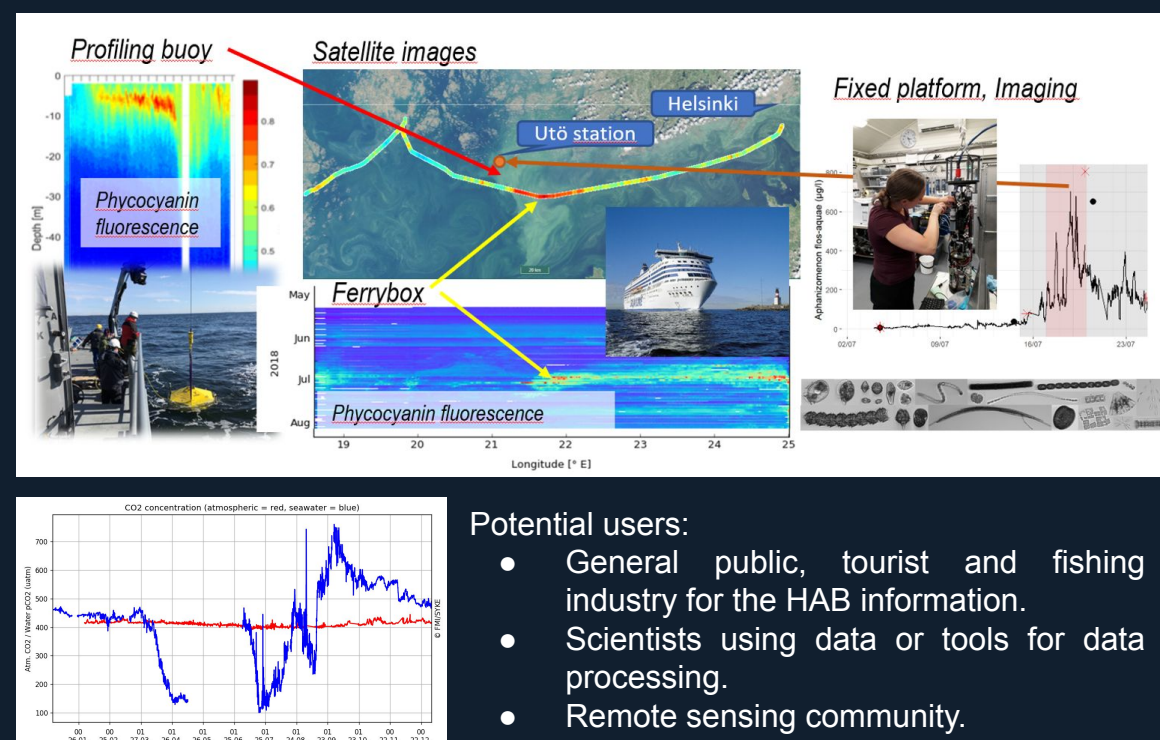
Profiling buoy

Satellite images

Fixed platform, Imaging

Helsinki

Utö station

0
-10
-20
-30
-40
Depth [m]

0.8
0.7
0.6
0.5

Phycocyanin fluorescence

Ferrybox

May
Jun
Jul
Aug
2018

Phycocyanin fluorescence

19 20 21 22 23 24 25
Longitude [° E]

Aphanizomenon flos-aquae (µg/l)
800
600
400
200
0
02/07 09/07 16/07 23/07

CO2 concentration (atmospheric = red, seawater = blue)
Atm. CO2 / Water pCO2 (uatm)
700
600
500
400
300
200
100
© FMI/SYKE

Potential users:
● General public, tourist and fishing industry for the HAB information.
● Scientists using data or tools for data processing.
● Remote sensing community.